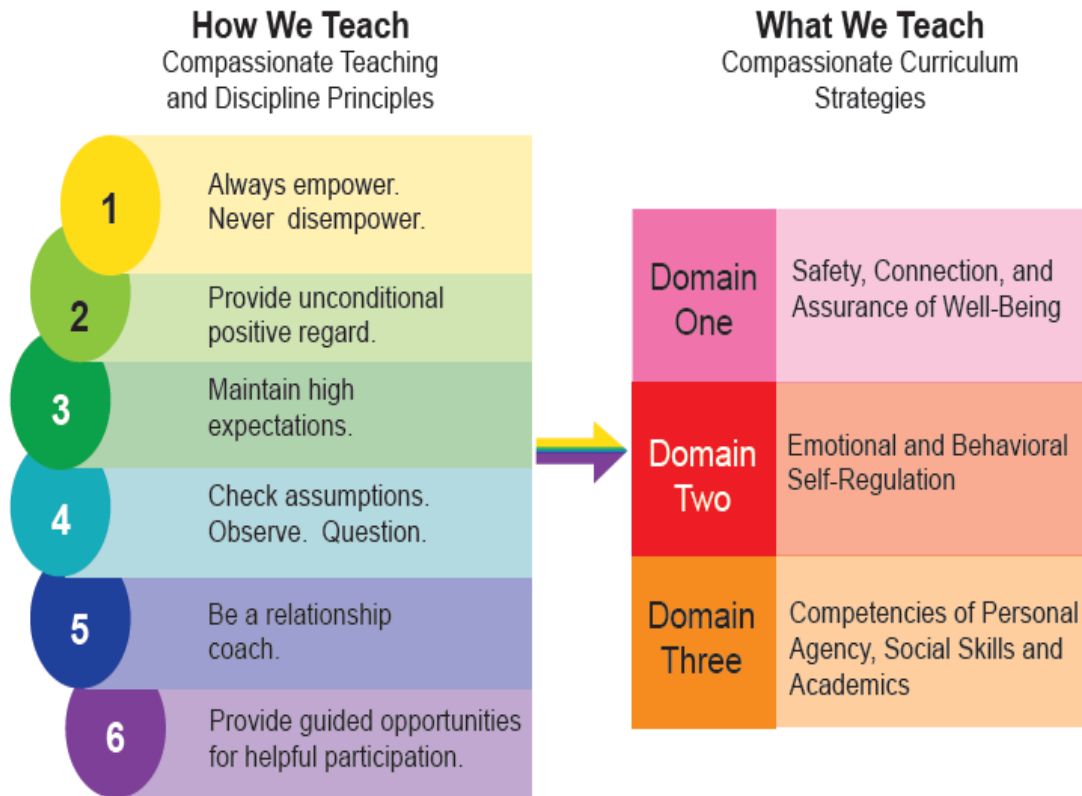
How We Teach
Compassionate Teaching and Discipline Principles

1 Always empower. Never disempower.

2 Provide unconditional positive regard.

3 Maintain high expectations.

4 Check assumptions. Observe. Question.

5 Be a relationship coach.

6 Provide guided opportunities for helpful participation.

What We Teach
Compassionate Curriculum Strategies

| Domain One | Safety, Connection, and Assurance of Well-Being |
|---|---|
| Domain Two | Emotional and Behavioral Self-Regulation |
| Domain Three | Competencies of Personal Agency, Social Skills and Academics |